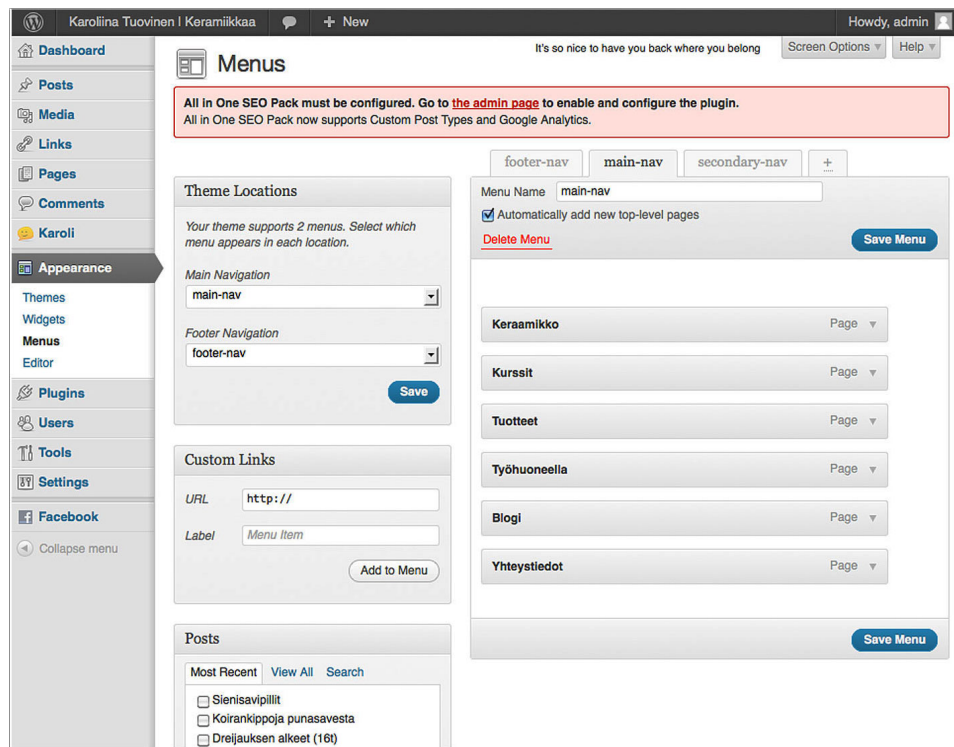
Karoliina Tuovinen | Keramiikkaa + New Howdy, admin

Dashboard
Posts
Media
Links
Pages
Comments
Karoli
Appearance
Themes
Widgets
Menus
Editor
Plugins
Users
Tools
Settings
Facebook
Collapse menu

Menus

It's so nice to have you back where you belong

Screen Options ▾ Help ▾

All in One SEO Pack must be configured. Go to the admin page to enable and configure the plugin.
All in One SEO Pack now supports Custom Post Types and Google Analytics.

Theme Locations

Your theme supports 2 menus. Select which menu appears in each location.

Main Navigation
main-nav

Footer Navigation
footer-nav

Save

Custom Links

URL http://

Label Menu Item

Add to Menu

Posts

Most Recent View All Search

Sienisavipillit
Koirankippoja punasavesta
Dreijauksen alkeet (16t)

footer-nav main-nav secondary-nav +

Menu Name main-nav

Automatically add new top-level pages

Delete Menu

Save Menu

Keraamikko Page ▾
Kurssit Page ▾
Tuotteet Page ▾
Työhuoneella Page ▾
Blogi Page ▾
Yhteystiedot Page ▾

Save Menu